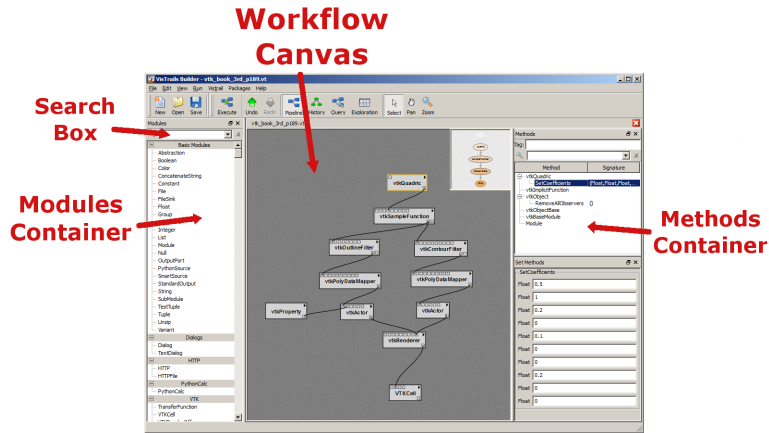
Workflow Canvas

Search Box

Modules Container

Methods Container

VisTrails Builder - vtk_book_3rd_p189.vt

File Edit View Run Vistrail Packages Help

New Open Save Execute Undo Redo Pipeline History Query Exploration Select Pan Zoom

Modules

vtk_book_3rd_p189.vt

Basic Modules
Abstraction
Boolean
Color
ConcatenateString
Constant
File
FileSink
Float
Group
Integer
List
Module
Null
OutputPort
PythonSource
SmartSource
StandardOutput
String
SubModule
TestTuple
Tuple
Unzip
Variant
Dialogs
Dialog
TextDialog
HTTP
HTTP
HTTPFile
PythonCalc
PythonCalc
VTK
TransferFunction
VTKCell

vtkQuadric
vtkSampleFunction
vtkOutlineFilter
vtkContourFilter
vtkPolyDataMapper
vtkPolyDataMapper
vtkProperty
vtkActor
vtkActor
vtkRenderer
VTKCell

Methods
Tag:
Method Signature
vtkQuadric
SetCoefficients (Float, Float, Float,
vtkImplicitFunction
vtkObject
RemoveAllObservers ()
vtkObjectBase
VtkBaseModule
Module

Set Methods
SetCoefficients
Float 0.5
Float 1
Float 0.2
Float 0
Float 0.1
Float 0
Float 0
Float 0.2
Float 0
Float 0